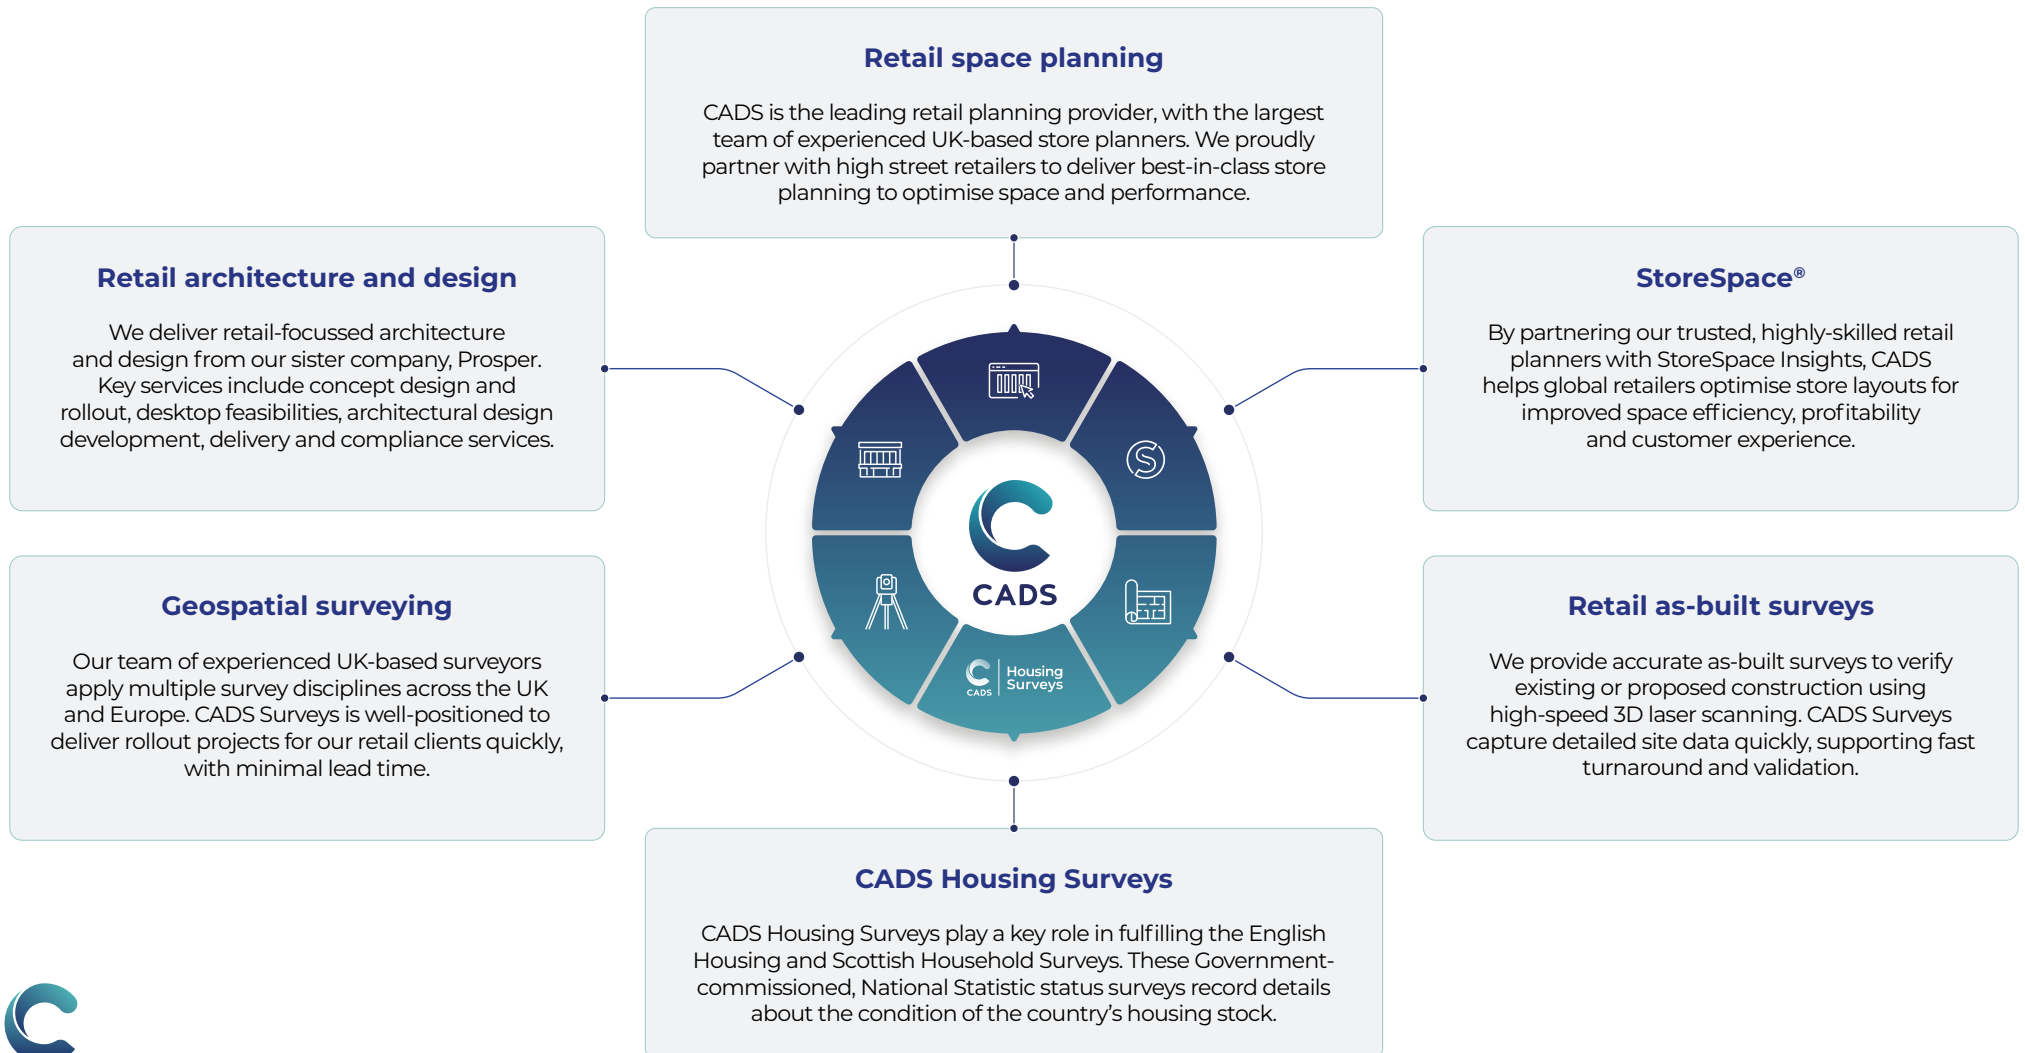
Retail space planning

CADS is the leading retail planning provider, with the largest team of experienced UK-based store planners. We proudly partner with high street retailers to deliver best-in-class store planning to optimise space and performance.

Retail architecture and design

We deliver retail-focussed architecture and design from our sister company, Prosper. Key services include concept design and rollout, desktop feasibilities, architectural design development, delivery and compliance services.

StoreSpace®

By partnering our trusted, highly-skilled retail planners with StoreSpace Insights, CADS helps global retailers optimise store layouts for improved space efficiency, profitability and customer experience.

CADS

CADS Housing Surveys

Geospatial surveying

Our team of experienced UK-based surveyors apply multiple survey disciplines across the UK and Europe. CADS Surveys is well-positioned to deliver rollout projects for our retail clients quickly, with minimal lead time.

Retail as-built surveys

We provide accurate as-built surveys to verify existing or proposed construction using high-speed 3D laser scanning. CADS Surveys capture detailed site data quickly, supporting fast turnaround and validation.

CADS Housing Surveys

CADS Housing Surveys play a key role in fulfilling the English Housing and Scottish Household Surveys. These Government-commissioned, National Statistic status surveys record details about the condition of the country's housing stock.